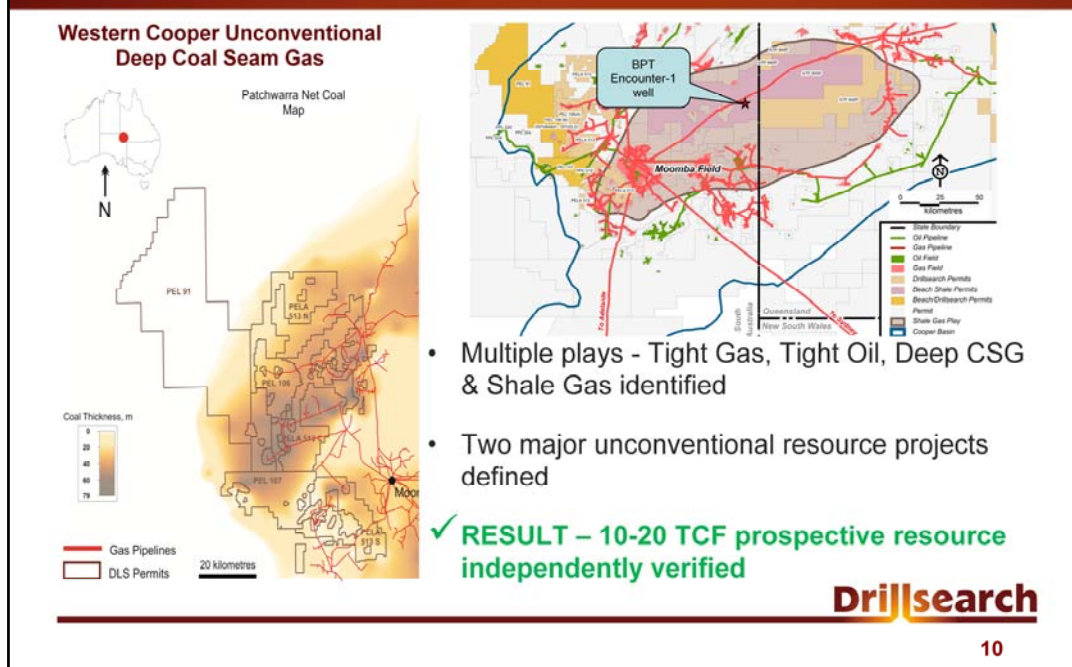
Western Cooper Unconventional Deep Coal Seam Gas

Patchwarra Net Coal Map

N

PEL 91

PELA 513 N

PEL 106

PELA 512

PEL 107

PELA 513 S

Moo

Coal Thickness, m
0
20
40
60
79

Gas Pipelines
DLS Permits

20 kilometres

BPT Encounter-1 well

Moomba Field

N

0 25 50
kilometres

State Boundary
Oil Pipeline
Gas Pipeline
Oil Field
Gas Field
Drillsearch Permits
Beach Shale Permits
Beach/Drillsearch Permits
Permit
Shale Gas Play
Cooper Basin

To Adelaide

South Australia

Queensland

New South Wales

To Sydney

• Multiple plays - Tight Gas, Tight Oil, Deep CSG & Shale Gas identified

• Two major unconventional resource projects defined

✓ RESULT – 10-20 TCF prospective resource independently verified

Drillsearch

10